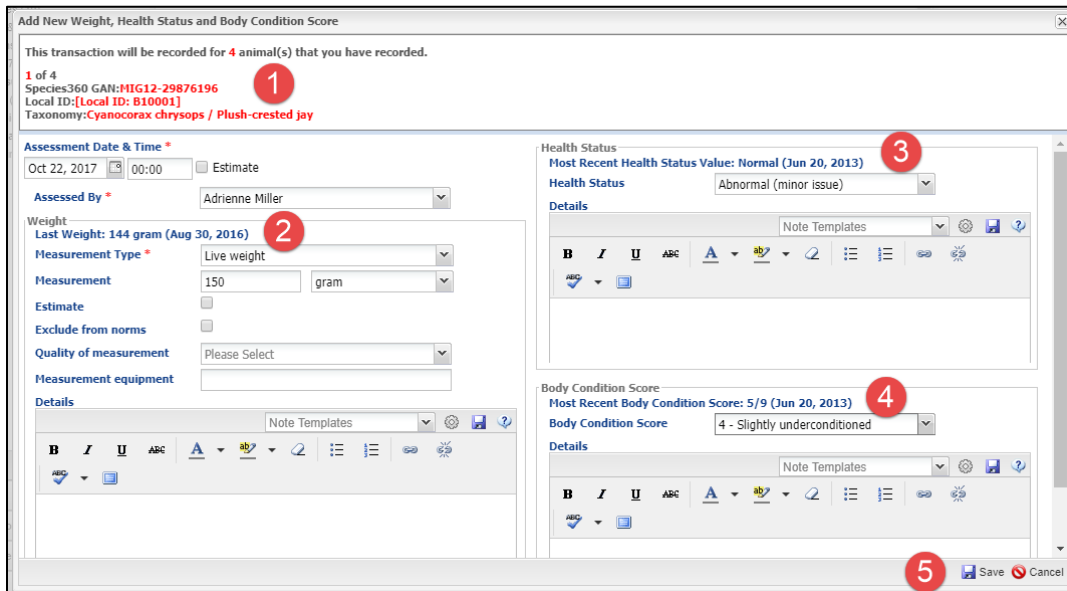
Add New Weight, Health Status and Body Condition Score

This transaction will be recorded for 4 animal(s) that you have recorded.

1 of 4
Species360 GAN:MIG12-29876196
Local ID:[Local ID: B10001]
Taxonomy:Cyanocorax chrysops / Plush-crested jay

1

Assessment Date & Time *
Oct 22, 2017 00:00 Estimate

Assessed By * Adrienne Miller

Weight
Last Weight: 144 gram (Aug 30, 2016)

2

Measurement Type * Live weight
Measurement 150 gram
Estimate
Exclude from norms
Quality of measurement Please Select
Measurement equipment
Details
Note Templates
B I U ABC A ab

Health Status
Most Recent Health Status Value: Normal (Jun 20, 2013)

3

Health Status Abnormal (minor issue)
Details
Note Templates
B I U ABC A ab

Body Condition Score
Most Recent Body Condition Score: 5/9 (Jun 20, 2013)

4

Body Condition Score 4 - Slightly underconditioned
Details
Note Templates
B I U ABC A ab

5

Save Cancel